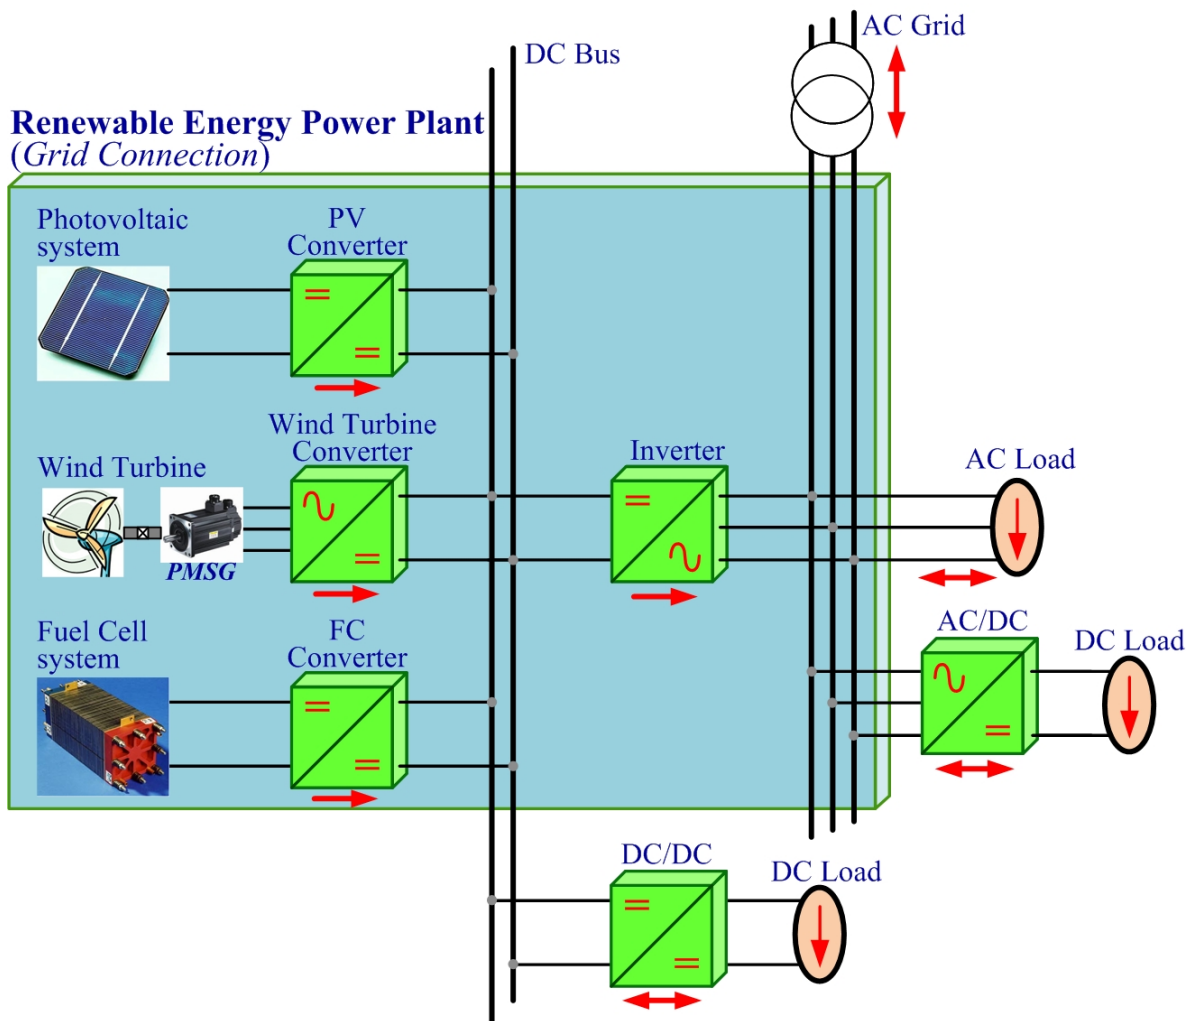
DC Bus

AC Grid

Renewable Energy Power Plant
(Grid Connection)

Photovoltaic system

PV Converter

=

=

Wind Turbine Converter

Wind Turbine

PMSG

~

=

Inverter

=

~

AC Load

Fuel Cell system

FC Converter

=

=

AC/DC

~

=

DC Load

DC/DC

=

=

DC Load